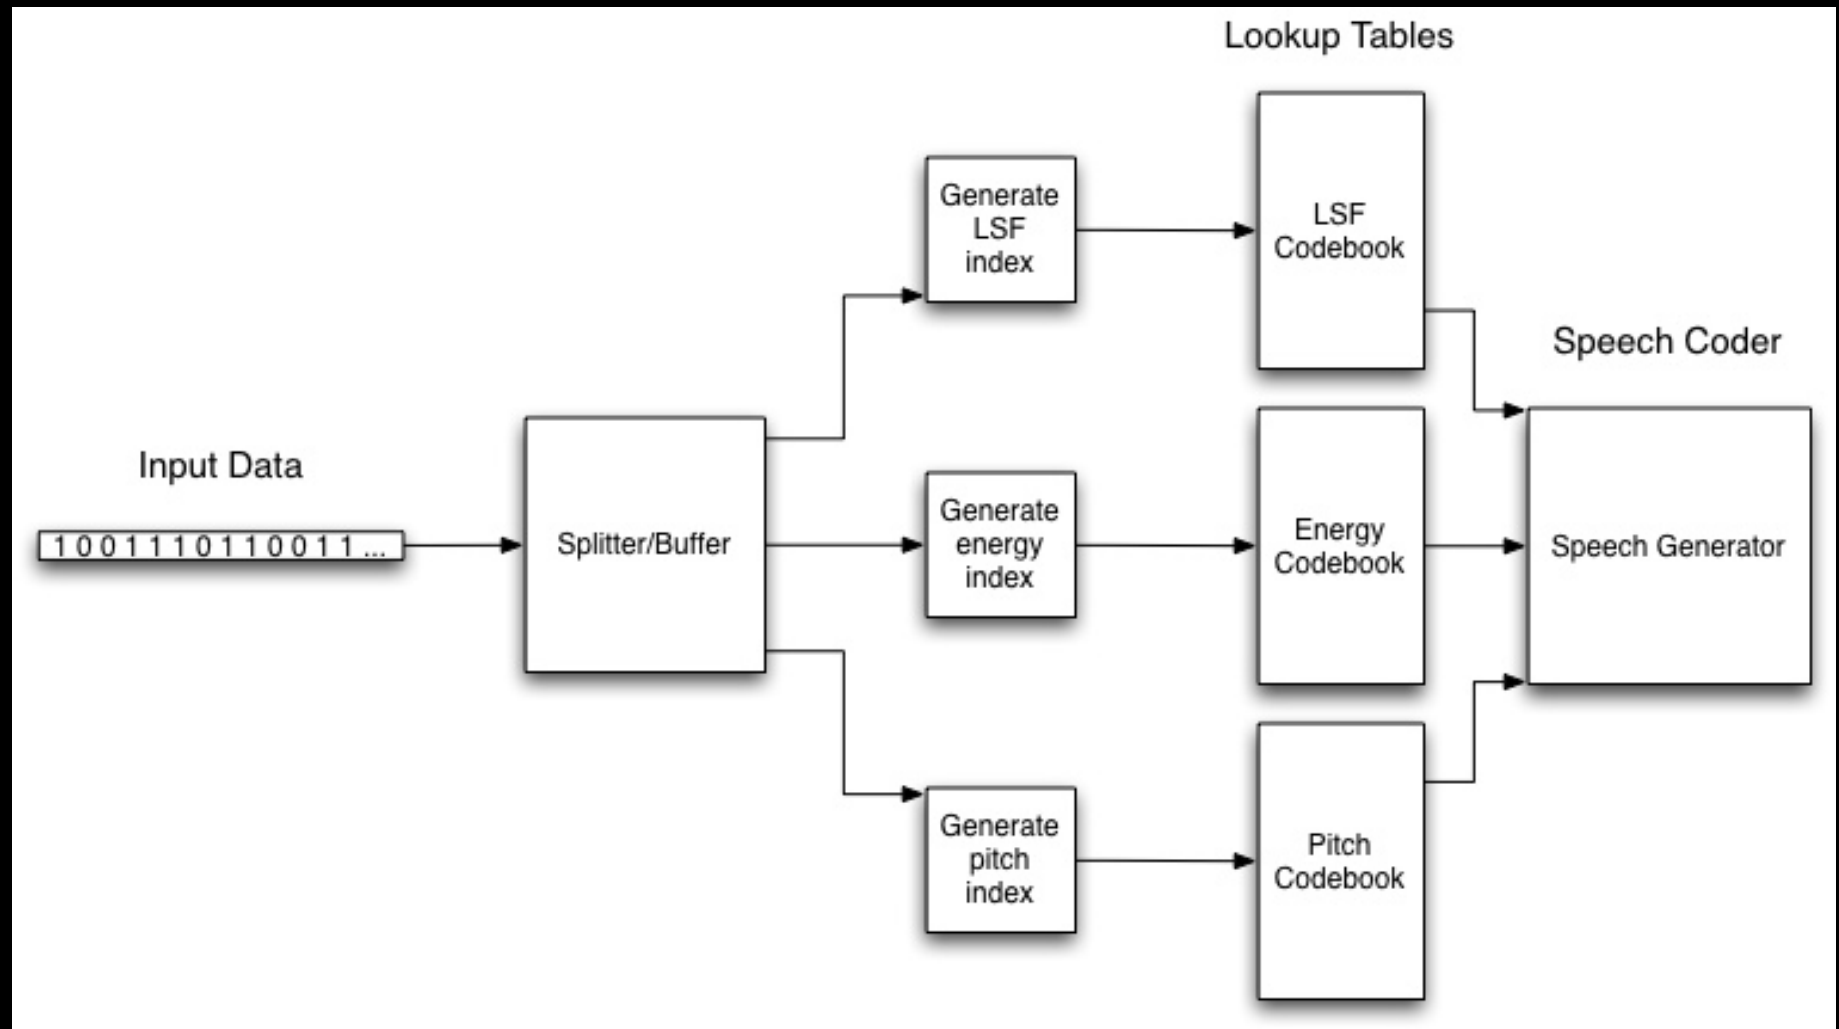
Lookup Tables

Speech Coder

Input Data

1 0 0 1 1 1 0 1 1 0 0 1 1 ...

Splitter/Buffer

Generate LSF index

Generate energy index

Generate pitch index

LSF Codebook

Energy Codebook

Pitch Codebook

Speech Generator